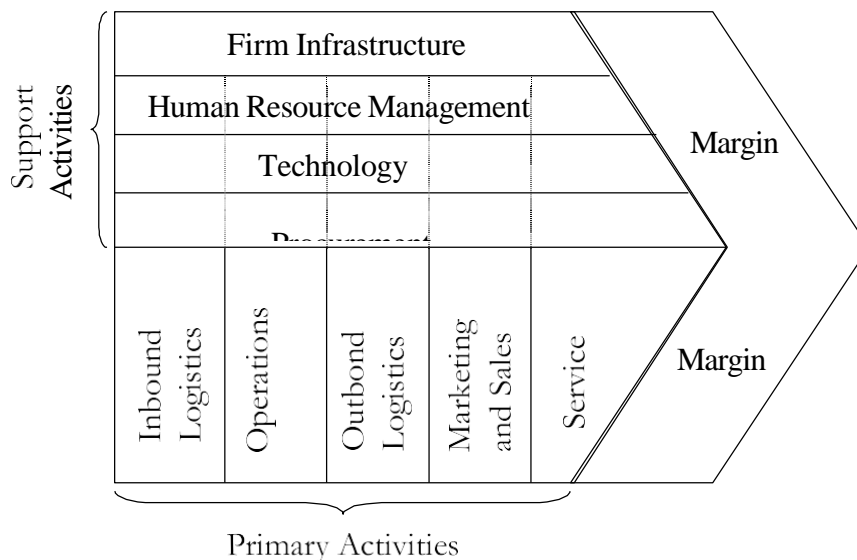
Support Activities

Firm Infrastructure

Human Resource Management

Technology

Procurement

Margin

Inbound Logistics

Operations

Outbond Logistics

Marketing and Sales

Service

Margin

Primary Activities